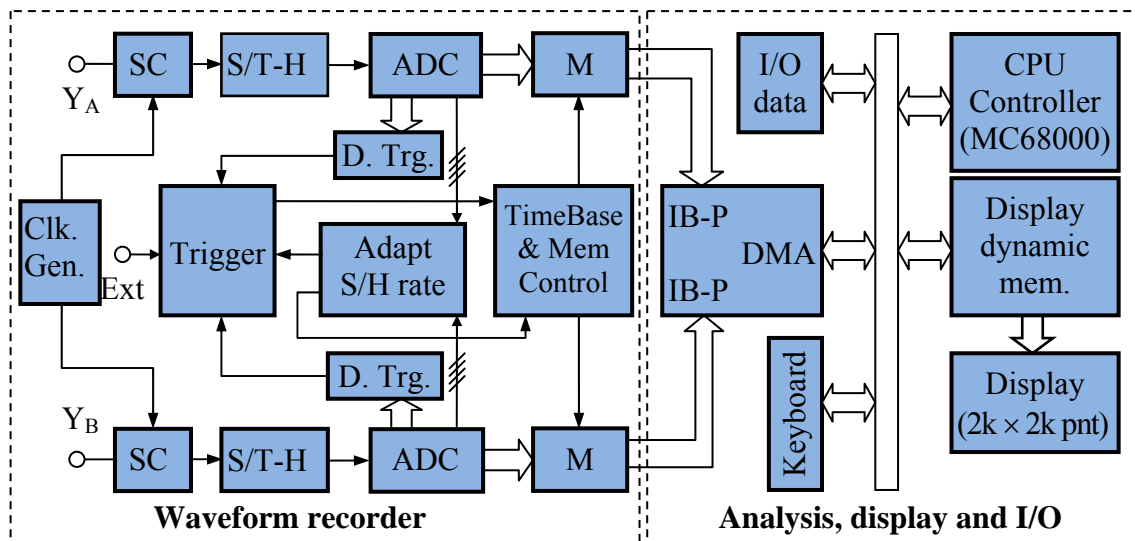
SC
S/T-H
ADC
M
$Y_A$
D. Trg.
Clk. Gen.
Trigger
Ext
Adapt S/H rate
TimeBase & Mem Control
D. Trg.
$Y_B$
SC
S/T-H
ADC
M
Waveform recorder

I/O data
CPU Controller (MC68000)
IB-P
DMA
IB-P
Display dynamic mem.
Keyboard
Display (2k × 2k pnt)
Analysis, display and I/O